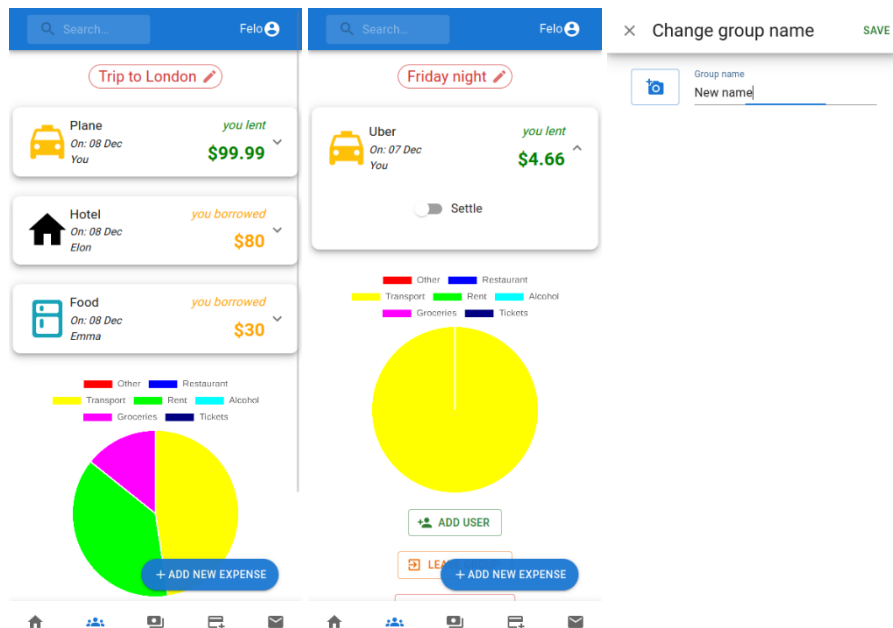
Search...

Felo

Trip to London

Plane
On: 08 Dec
You
you lent
$99.99

Hotel
On: 08 Dec
Elon
you borrowed
$80

Food
On: 08 Dec
Emma
you borrowed
$30

Other Restaurant
Transport Rent Alcohol
Groceries Tickets

+ ADD NEW EXPENSE

Search...

Felo

Friday night

Uber
On: 07 Dec
You
you lent
$4.66

Settle

Other Restaurant
Transport Rent Alcohol
Groceries Tickets

ADD USER

LEA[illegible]

+ ADD NEW EXPENSE

Change group name

SAVE

Group name
New name